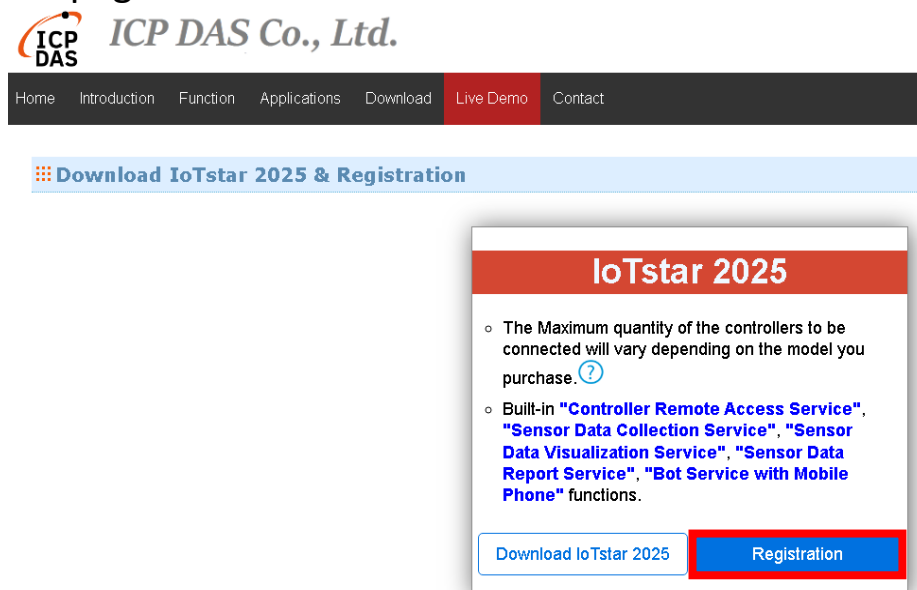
ICP DAS

ICP DAS Co., Ltd.

Home Introduction Function Applications Download Live Demo Contact

Download IoTstar 2025 & Registration

IoTstar 2025

- The Maximum quantity of the controllers to be connected will vary depending on the model you purchase. ?
- Built-in "Controller Remote Access Service", "Sensor Data Collection Service", "Sensor Data Visualization Service", "Sensor Data Report Service", "Bot Service with Mobile Phone" functions.

Download IoTstar 2025

Registration